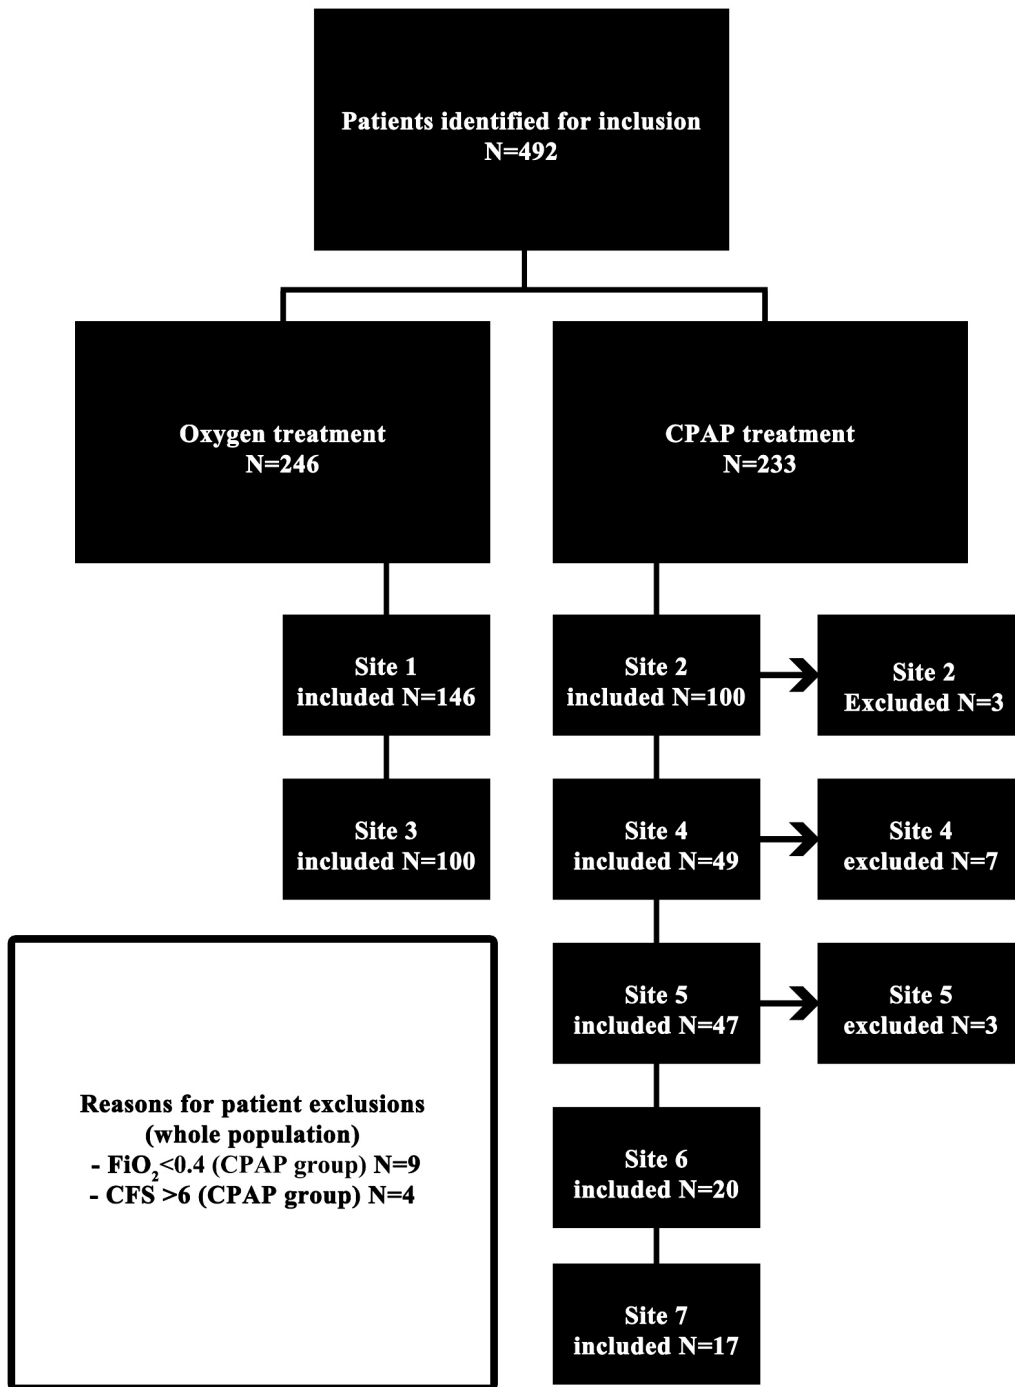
Patients identified for inclusion
N=492

Oxygen treatment
N=246

CPAP treatment
N=233

Site 1
included N=146

Site 3
included N=100

Site 2
included N=100

Site 2
Excluded N=3

Site 4
included N=49

Site 4
excluded N=7

Site 5
included N=47

Site 5
excluded N=3

Site 6
included N=20

Site 7
included N=17

Reasons for patient exclusions
(whole population)
- $FiO_2$<0.4 (CPAP group) N=9
- CFS >6 (CPAP group) N=4